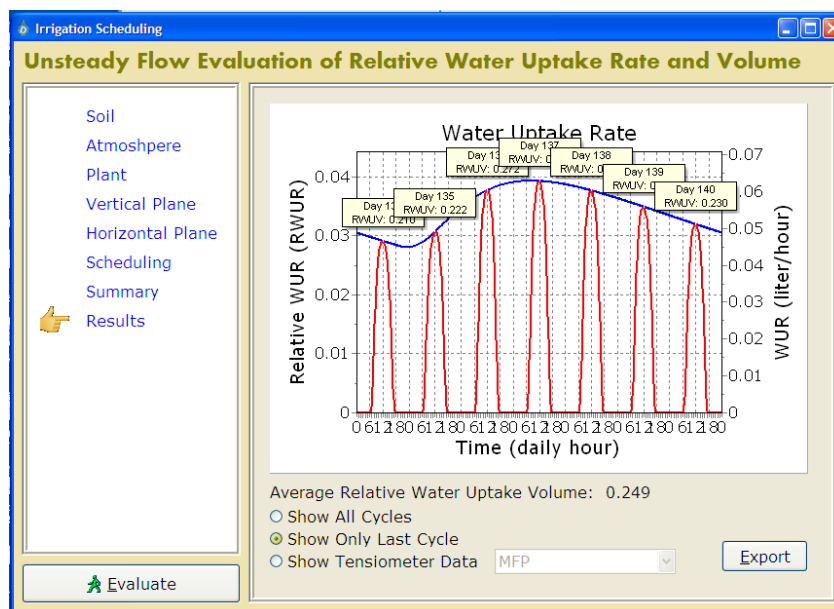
Irrigation Scheduling

Unsteady Flow Evaluation of Relative Water Uptake Rate and Volume

Soil
Atmoshpere
Plant
Vertical Plane
Horizontal Plane
Scheduling
Summary
Results

Water Uptake Rate

Day 13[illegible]
RWUV: 0.210
Day 135
RWUV: 0.222
Day 13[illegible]
RWUV: 0.272
Day 137
RWUV: 0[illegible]
Day 138
RWUV: 0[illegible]
Day 139
RWUV: 0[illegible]
Day 140
RWUV: 0.230

Relative WUR (RWUR)
0.04
0.03
0.02
0.01
0

WUR (liter/hour)
0.07
0.06
0.05
0.04
0.03
0.02
0.01
0

0 6 12 18 0 6 12 18 0 6 12 18 0 6 12 18 0 6 12 18 0 6 12 18 0 6 12 18 0
Time (daily hour)

Average Relative Water Uptake Volume: 0.249
Show All Cycles
Show Only Last Cycle
Show Tensiometer Data
MFP

Export

Evaluate